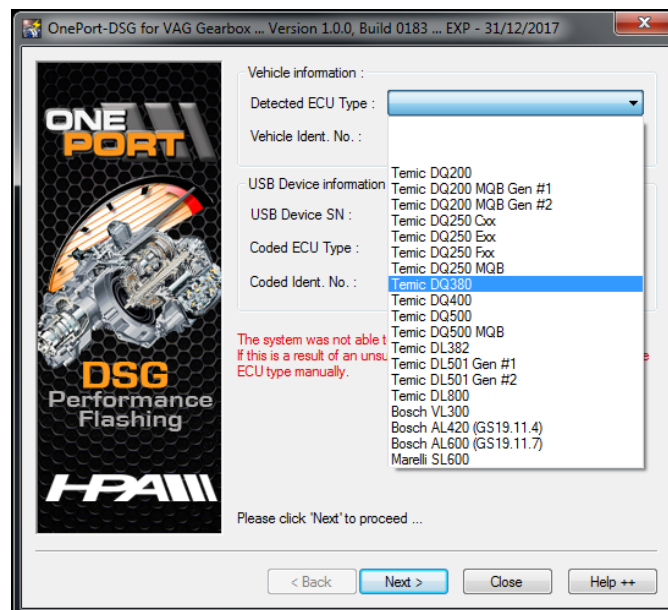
OnePort-DSG for VAG Gearbox ... Version 1.0.0, Build 0183 ... EXP - 31/12/2017

ONE PORT

DSG
Performance
Flashing

HPA

Vehicle information :
Detected ECU Type :
Vehicle Ident. No. :

USB Device information
USB Device SN :
Coded ECU Type :
Coded Ident. No. :

The system was not able t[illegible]
If this is a result of an uns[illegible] e
ECU type manually.

Temic DQ200
Temic DQ200 MQB Gen #1
Temic DQ200 MQB Gen #2
Temic DQ250 Cxx
Temic DQ250 Exx
Temic DQ250 Fxx
Temic DQ250 MQB
Temic DQ380
Temic DQ400
Temic DQ500
Temic DQ500 MQB
Temic DL382
Temic DL501 Gen #1
Temic DL501 Gen #2
Temic DL800
Bosch VL300
Bosch AL420 (GS19.11.4)
Bosch AL600 (GS19.11.7)
Marelli SL600

Please click 'Next' to proceed ...

< Back
Next >
Close
Help ++